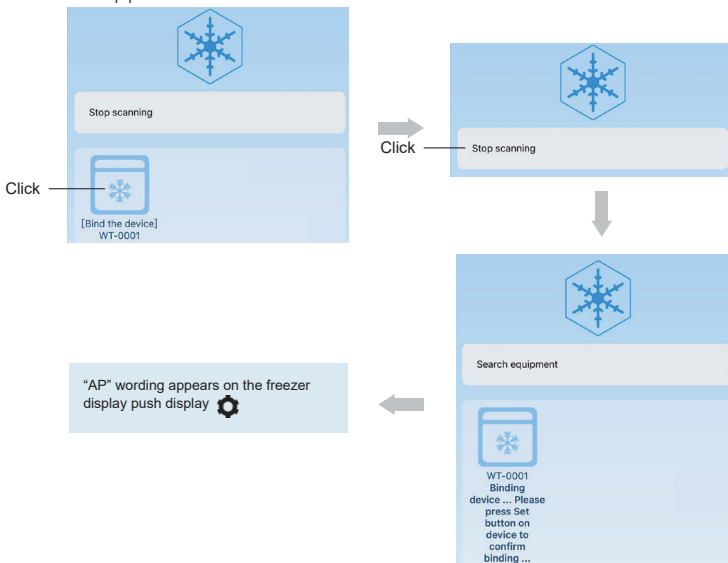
Stop scanning

Click

[Bind the device]
WT-0001

Click

Stop scanning

Search equipment

WT-0001
Binding device ... Please press Set button on device to confirm binding ...

“AP” wording appears on the freezer display push display